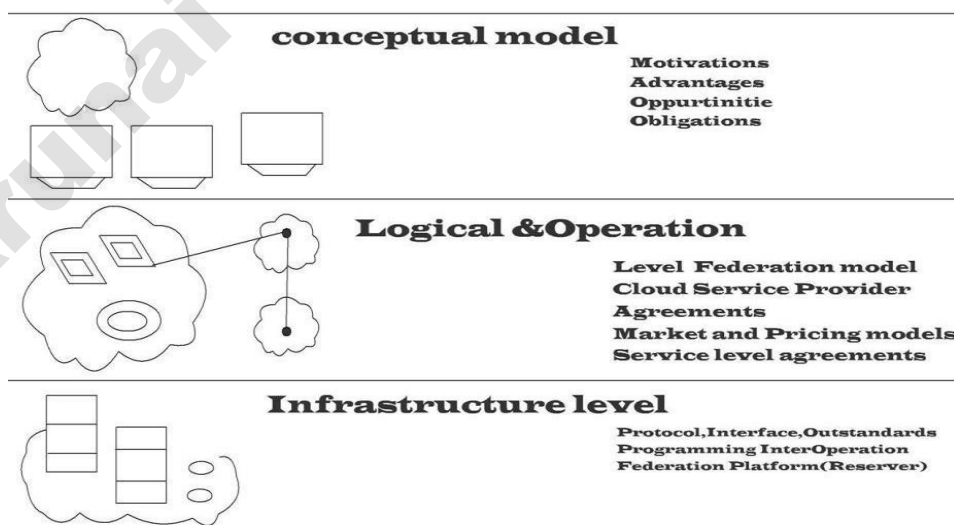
conceptual model

Motivations
Advantages
Oppurtinitie
Obligations

Logical &Operation

Level Federation model
Cloud Service Provider
Agreements
Market and Pricing models
Service level agreements

Infrastructure level

Protocol,Interface,Outstandards
Programming InterOperation
Federation Platform(Reserver)